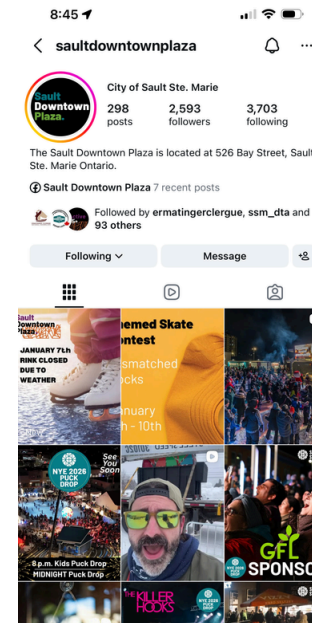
8:45

saultdowntownplaza

Sault Downtown Plaza.

City of Sault Ste. Marie

298 posts

2,593 followers

3,703 following

The Sault Downtown Plaza is located at 526 Bay Street, Sault Ste. Marie Ontario.

Sault Downtown Plaza 7 recent posts

Followed by ermatingerclergue, ssm_dta and 93 others

Following

Message

Sault Downtown Plaza

JANUARY 7th RINK CLOSED DUE TO WEATHER

hemed Skate ontest

smatched cks

anuary h - 10th

NYE 2026 PUCK DROP

See You Soon

8 p.m. Kids Puck Drop

MIDNIGHT Puck Drop

GFL SPONSO

THE KILLER HOOKS

NYE 2026 PUCK DROP